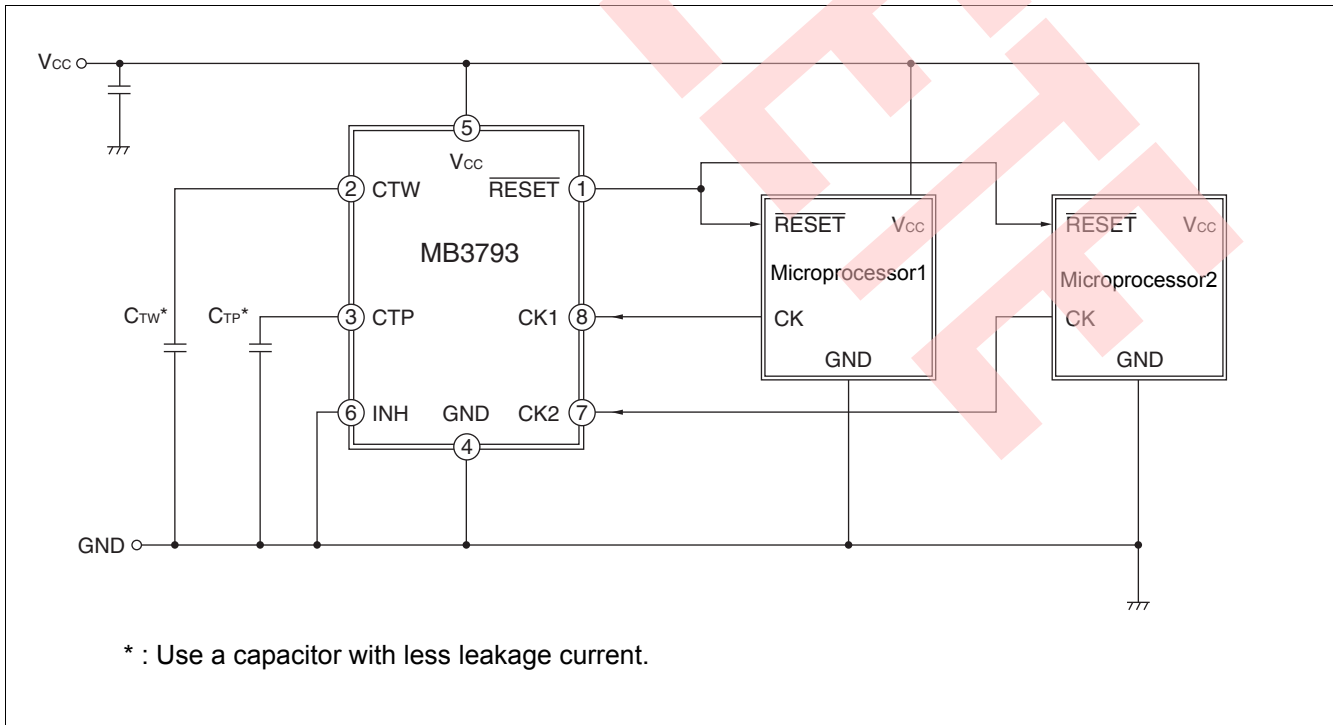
$V_{CC}$

5

$V_{CC}$

2 CTW

$\overline{RESET}$ 1

MB3793

$C_{TW}$*

$C_{TP}$*

3 CTP

CK1 8

6 INH

GND

CK2 7

4

$\overline{RESET}$ $V_{CC}$

Microprocessor1

CK

GND

$\overline{RESET}$ $V_{CC}$

Microprocessor2

CK

GND

GND

* : Use a capacitor with less leakage current.